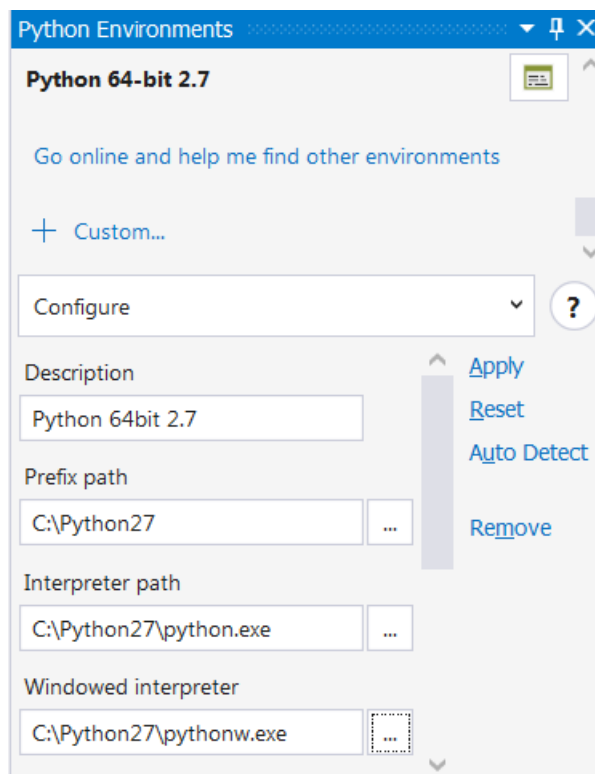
Python Environments

Python 64-bit 2.7

Go online and help me find other environments

+ Custom...

Configure

?

Description

Python 64bit 2.7

Prefix path

C:\Python27

...

Interpreter path

C:\Python27\python.exe

...

Windowed interpreter

C:\Python27\pythonw.exe

...

Apply

Reset

Auto Detect

Remove